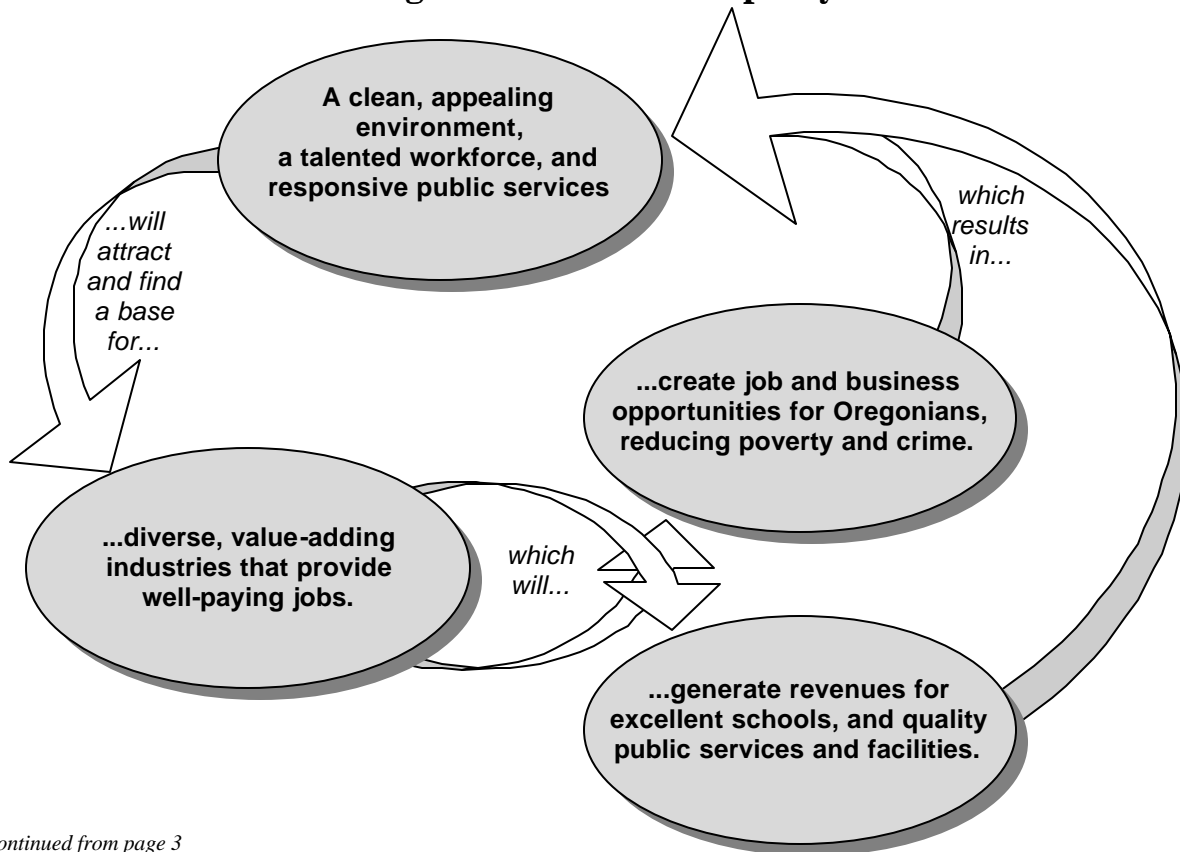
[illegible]

A clean, appealing environment, a talented workforce, and responsive public services

...will attract and find a base for...

...diverse, value-adding industries that provide well-paying jobs.

which will...

...generate revenues for excellent schools, and quality public services and facilities.

which results in...

...create job and business opportunities for Oregonians, reducing poverty and crime.

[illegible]ontinued from page 3